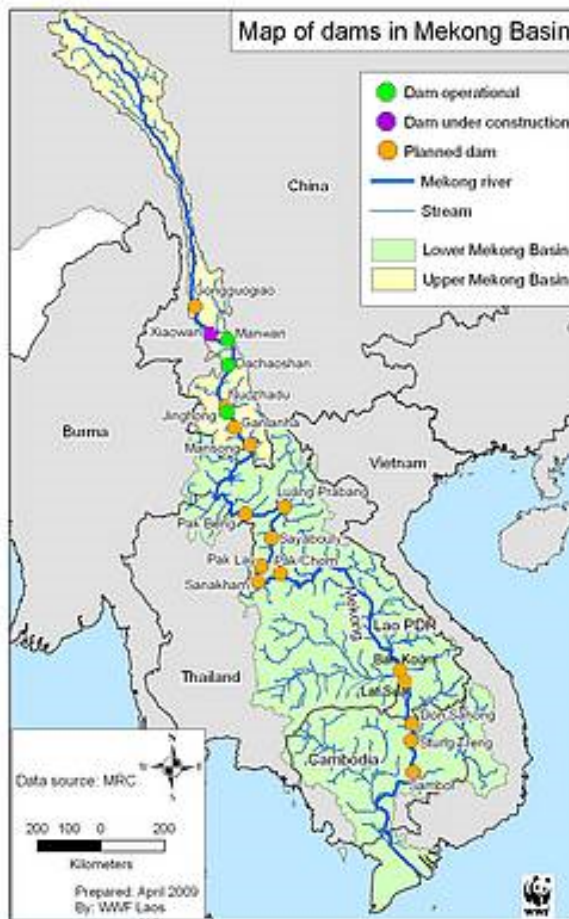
Map of dams in Mekong Basin

Dam operational
Dam under construction
Planned dam
Mekong river
Stream
Lower Mekong Basin
Upper Mekong Basin

China
Gongguoqiao
Xiaowan
Manwan
Dachaoshan
Nuozhadu
Jinghong
Ganlanba
Mengsong
Burma
Vietnam
Luang Prabang
Pak Beng
Sayabouly
Pak Lay
Pak Chom
Sanakham
Mekong
Lao PDR
Ban Koum
Lat Sua
Thailand
Don Sahong
Stung Treng
Cambodia
Sambor

Data source: MRC
200 100 0 200
Kilometers
Prepared: April 2009
By: WWF Laos
WWF